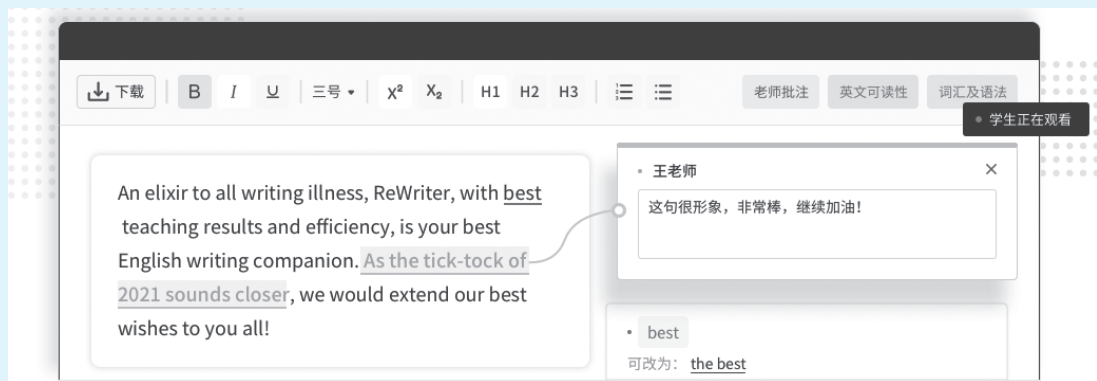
下载 B I U 三号 ▾ $X^2$ $X_2$ H1 H2 H3

老师批注 英文可读性 词汇及语法

学生正在观看

An elixir to all writing illness, ReWriter, with best teaching results and efficiency, is your best English writing companion. As the tick-tock of 2021 sounds closer, we would extend our best wishes to you all!

王老师 ×

这句很形象，非常棒，继续加油！

best

可改为： the best